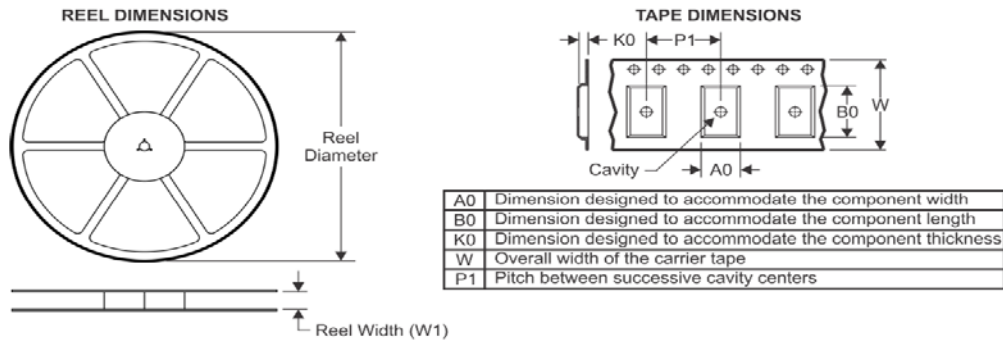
REEL DIMENSIONS

Reel Diameter

Reel Width (W1)

TAPE DIMENSIONS

K0

P1

B0

W

Cavity

A0

| A0 | Dimension designed to accommodate the component width |
|---|---|
| B0 | Dimension designed to accommodate the component length |
| K0 | Dimension designed to accommodate the component thickness |
| W | Overall width of the carrier tape |
| P1 | Pitch between successive cavity centers |